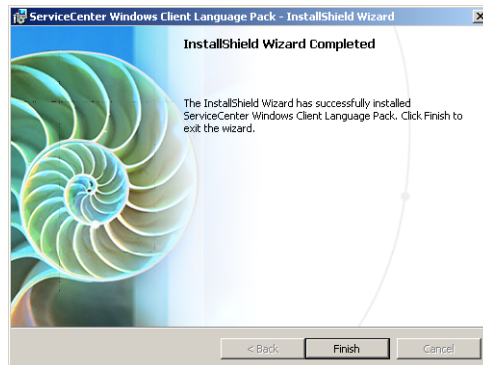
ServiceCenter Windows Client Language Pack - InstallShield Wizard

InstallShield Wizard Completed

The InstallShield Wizard has successfully installed ServiceCenter Windows Client Language Pack. Click Finish to exit the wizard.

< Back
Finish
Cancel